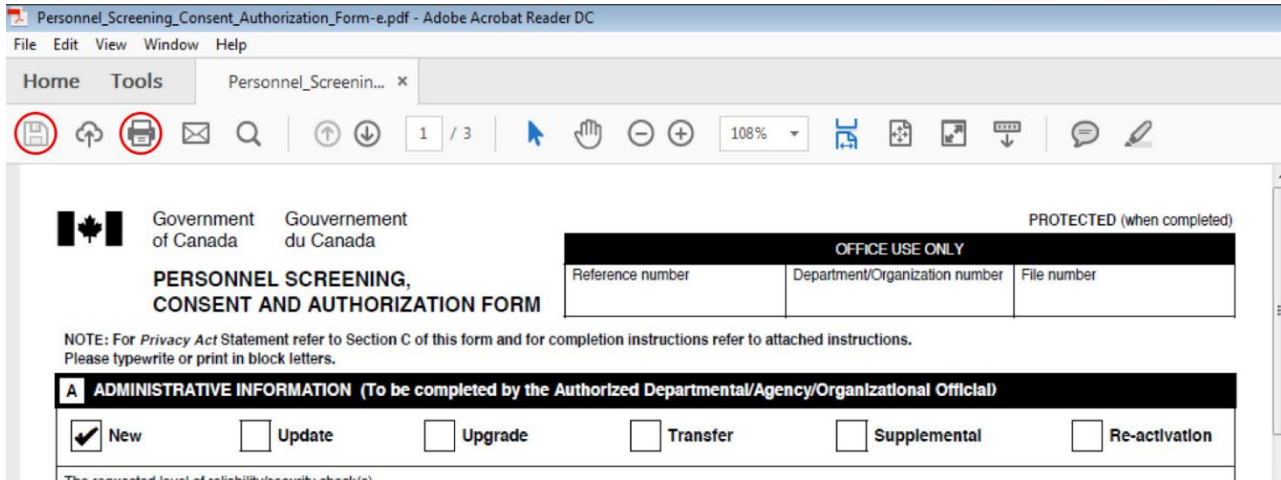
Personnel_Screening_Consent_Authorization_Form-e.pdf - Adobe Acrobat Reader DC
File Edit View Window Help
Home Tools Personnel_Screenin... ×
1 / 3 108%

Government of Canada Gouvernement du Canada

PROTECTED (when completed)

PERSONNEL SCREENING, CONSENT AND AUTHORIZATION FORM

| OFFICE USE ONLY | | |
|---|---|---|
| Reference number | Department/Organization number | File number |

NOTE: For *Privacy Act* Statement refer to Section C of this form and for completion instructions refer to attached instructions.
Please typewrite or print in block letters.

A ADMINISTRATIVE INFORMATION (To be completed by the Authorized Departmental/Agency/Organizational Official)

✔ New Update Upgrade Transfer Supplemental Re-activation

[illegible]